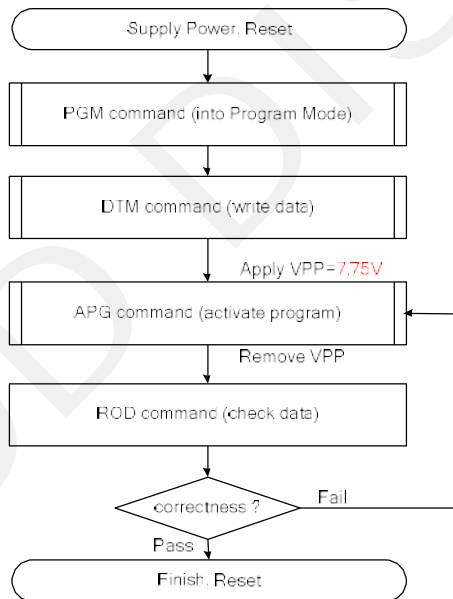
Supply Power, Reset

PGM command (into Program Mode)

DTM command (write data)

Apply VPP=7.75V

APG command (activate program)

Remove VPP

ROD command (check data)

correctness ?

Fail

Pass

Finish, Reset